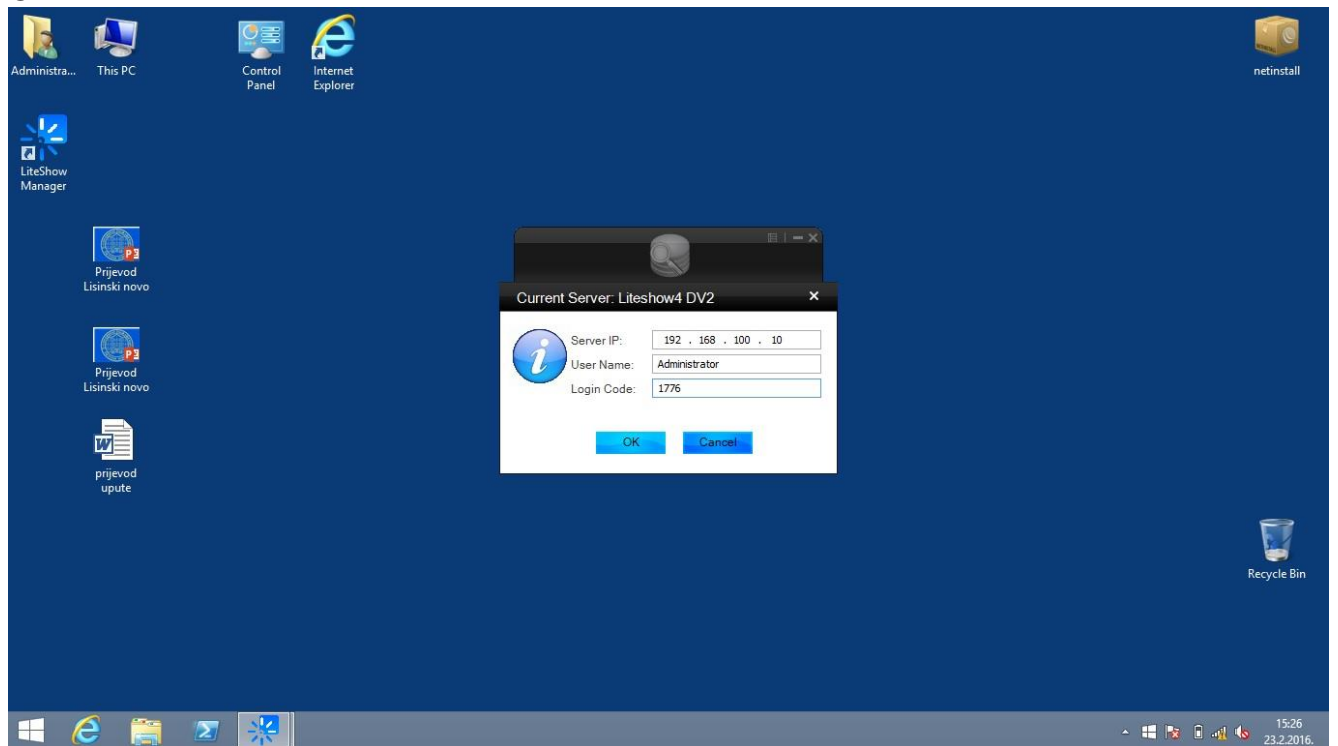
Administra...

This PC

Control Panel

Internet Explorer

netinstall

LiteShow Manager

Prijevod Lisinski novo

Prijevod Lisinski novo

prijevod upute

Current Server: Liteshow4 DV2

Server IP: 192 . 168 . 100 . 10

User Name: Administrator

Login Code: 1776

OK

Cancel

Recycle Bin

15:26
23.2.2016.